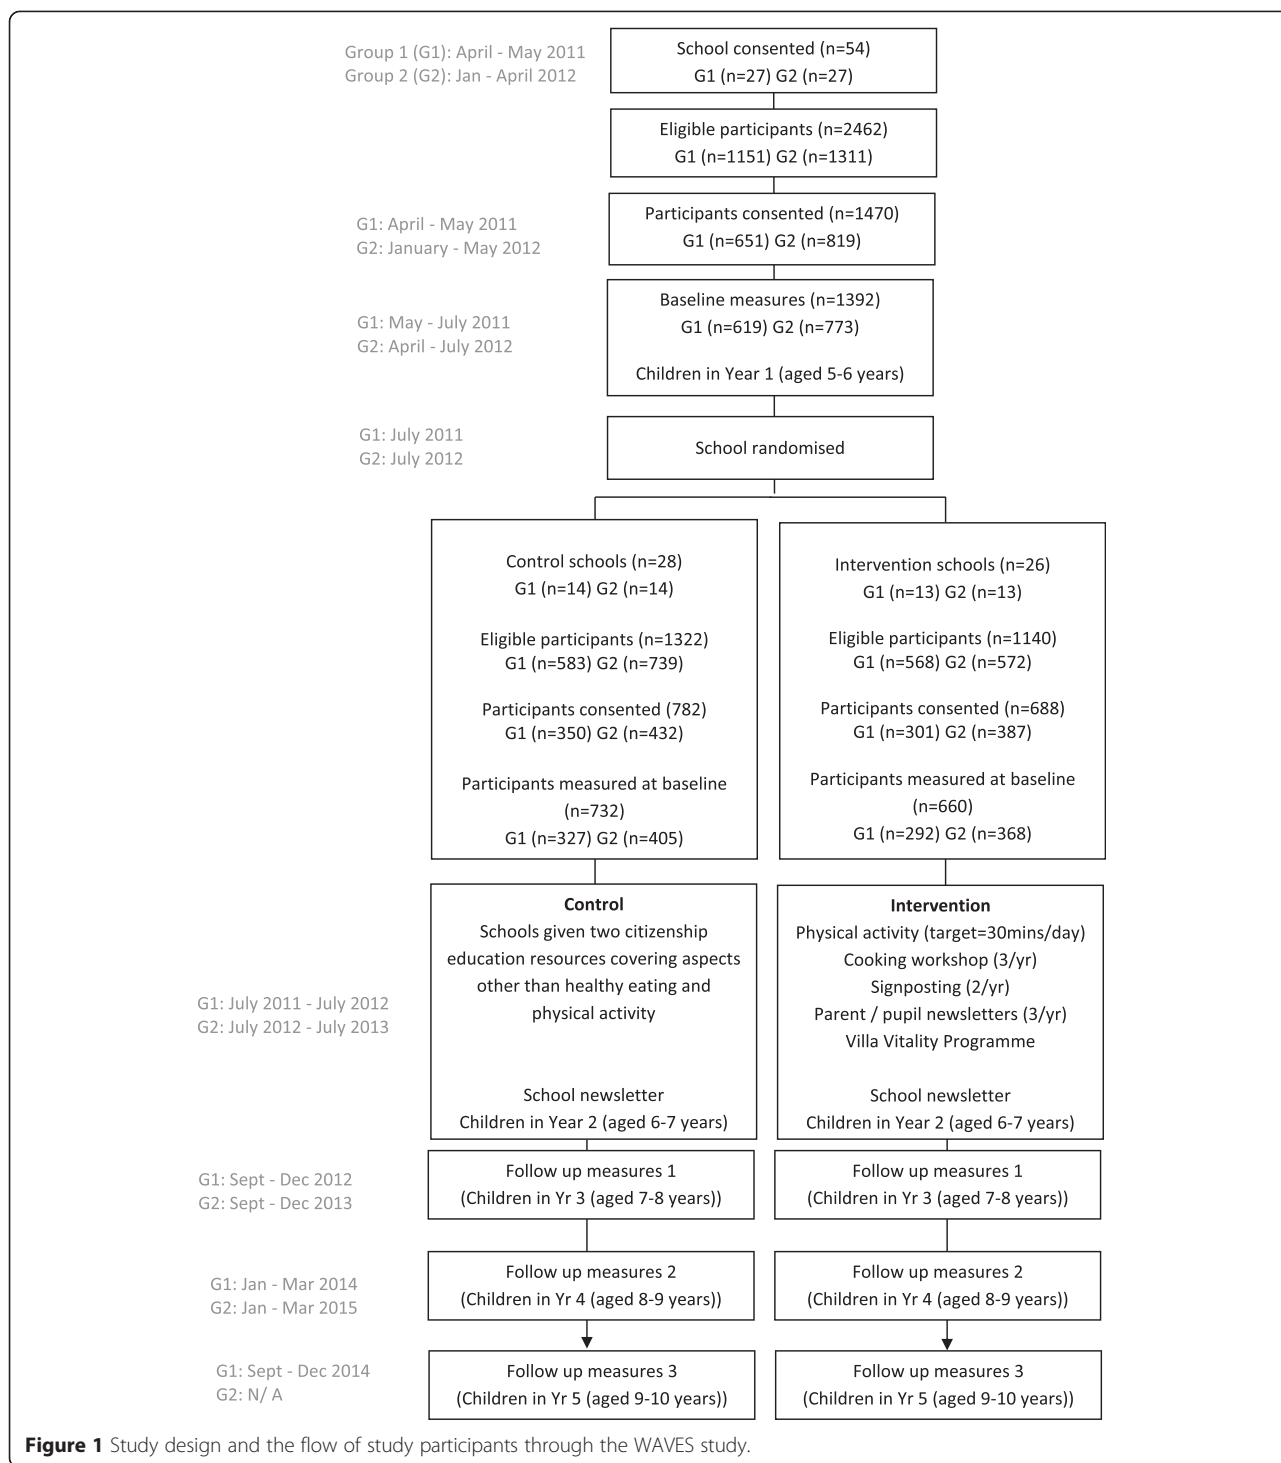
Group 1 (G1): April - May 2011
Group 2 (G2): Jan - April 2012

School consented (n=54)
G1 (n=27) G2 (n=27)

Eligible participants (n=2462)
G1 (n=1151) G2 (n=1311)

G1: April - May 2011
G2: January - May 2012

Participants consented (n=1470)
G1 (n=651) G2 (n=819)

G1: May - July 2011
G2: April - July 2012

Baseline measures (n=1392)
G1 (n=619) G2 (n=773)

Children in Year 1 (aged 5-6 years)

G1: July 2011
G2: July 2012

School randomised

Control schools (n=28)
G1 (n=14) G2 (n=14)

Eligible participants (n=1322)
G1 (n=583) G2 (n=739)

Participants consented (782)
G1 (n=350) G2 (n=432)

Participants measured at baseline (n=732)
G1 (n=327) G2 (n=405)

Intervention schools (n=26)
G1 (n=13) G2 (n=13)

Eligible participants (n=1140)
G1 (n=568) G2 (n=572)

Participants consented (n=688)
G1 (n=301) G2 (n=387)

Participants measured at baseline (n=660)
G1 (n=292) G2 (n=368)

G1: July 2011 - July 2012
G2: July 2012 - July 2013

**Control**
Schools given two citizenship education resources covering aspects other than healthy eating and physical activity

School newsletter
Children in Year 2 (aged 6-7 years)

**Intervention**
Physical activity (target=30mins/day)
Cooking workshop (3/yr)
Signposting (2/yr)
Parent / pupil newsletters (3/yr)
Villa Vitality Programme

School newsletter
Children in Year 2 (aged 6-7 years)

G1: Sept - Dec 2012
G2: Sept - Dec 2013

Follow up measures 1
(Children in Yr 3 (aged 7-8 years))

Follow up measures 1
(Children in Yr 3 (aged 7-8 years))

G1: Jan - Mar 2014
G2: Jan - Mar 2015

Follow up measures 2
(Children in Yr 4 (aged 8-9 years))

Follow up measures 2
(Children in Yr 4 (aged 8-9 years))

G1: Sept - Dec 2014
G2: N/ A

Follow up measures 3
(Children in Yr 5 (aged 9-10 years))

Follow up measures 3
(Children in Yr 5 (aged 9-10 years))

**Figure 1** Study design and the flow of study participants through the WAVES study.